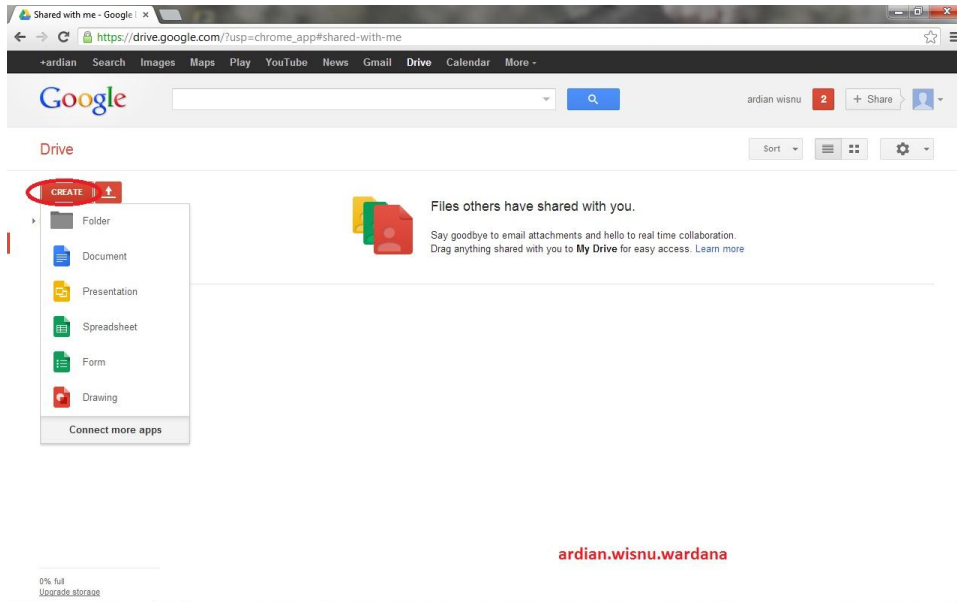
Shared with me - Google | ×

https://drive.google.com/?usp=chrome_app#shared-with-me

+ardian Search Images Maps Play YouTube News Gmail Drive Calendar More -

Google

ardian wisnu 2 + Share

Drive

Sort

CREATE

Folder

Document

Presentation

Spreadsheet

Form

Drawing

Connect more apps

Files others have shared with you.

Say goodbye to email attachments and hello to real time collaboration.
Drag anything shared with you to **My Drive** for easy access. Learn more

ardian.wisnu.wardana

0% full
Upgrade storage